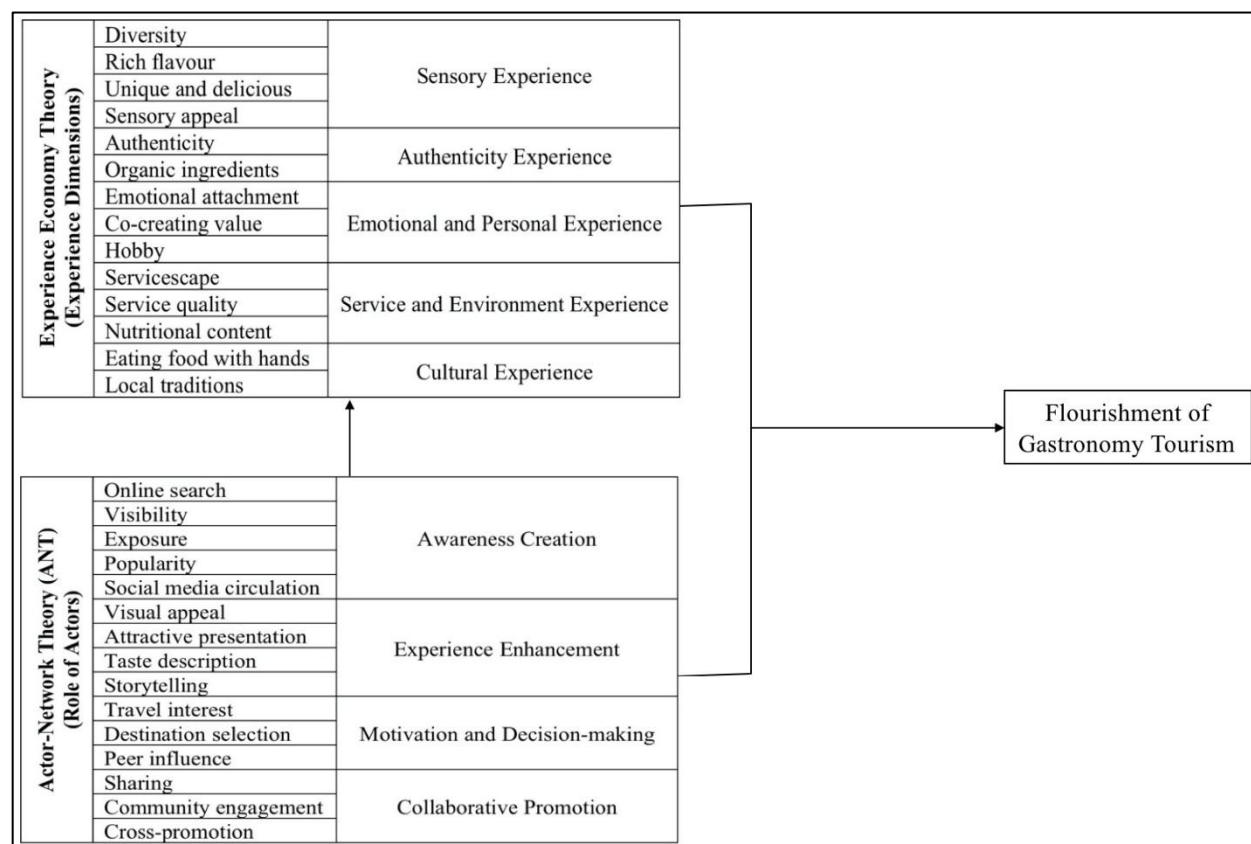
Experience Economy Theory (Experience Dimensions)

| Diversity | Sensory Experience |
|---|---|
| Rich flavour | |
| Unique and delicious | |
| Sensory appeal | |
| Authenticity | Authenticity Experience |
| Organic ingredients | |
| Emotional attachment | Emotional and Personal Experience |
| Co-creating value | |
| Hobby | |
| Servicescape | Service and Environment Experience |
| Service quality | |
| Nutritional content | |
| Eating food with hands | Cultural Experience |
| Local traditions | |

Actor-Network Theory (ANT) (Role of Actors)

| Online search | Awareness Creation |
|---|---|
| Visibility | |
| Exposure | |
| Popularity | |
| Social media circulation | |
| Visual appeal | Experience Enhancement |
| Attractive presentation | |
| Taste description | |
| Storytelling | |
| Travel interest | Motivation and Decision-making |
| Destination selection | |
| Peer influence | |
| Sharing | Collaborative Promotion |
| Community engagement | |
| Cross-promotion | |

Flourishment of Gastronomy Tourism